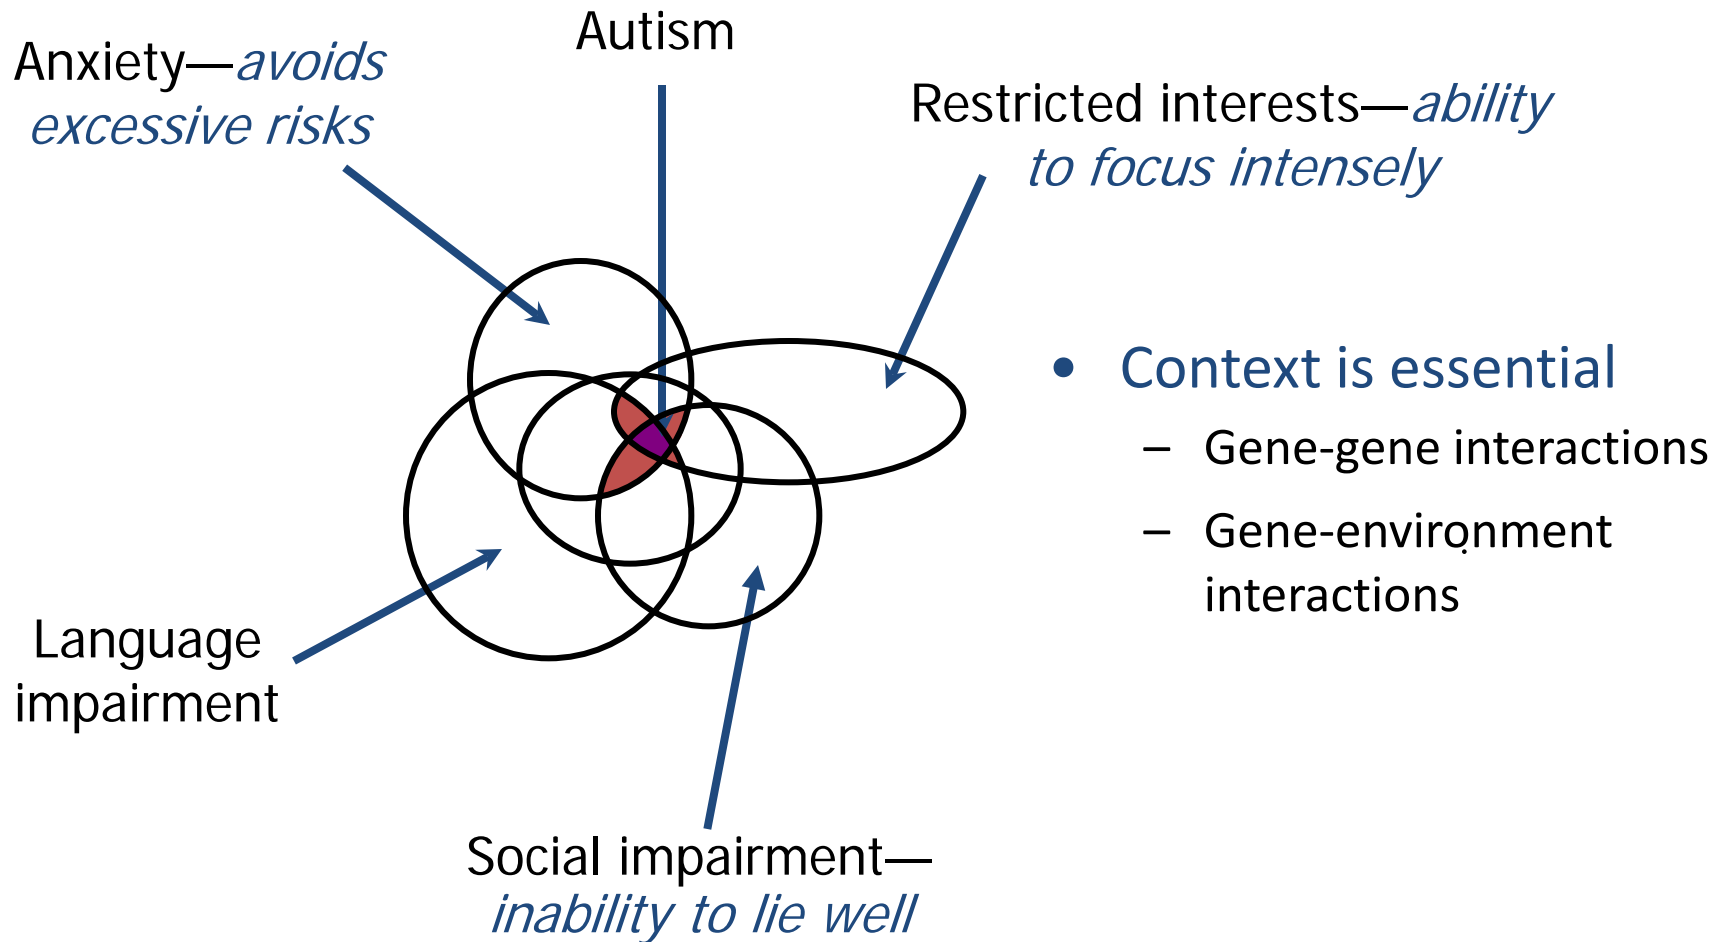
Autism

Anxiety—*avoids excessive risks*

Restricted interests—*ability to focus intensely*

- Context is essential
  - Gene-gene interactions
  - Gene-environment interactions

Language impairment

Social impairment—*inability to lie well*